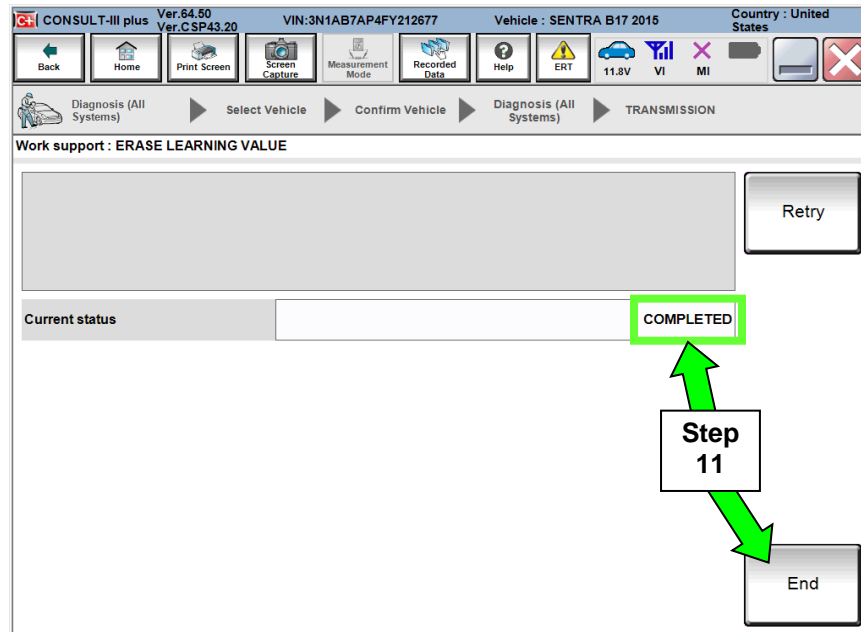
CONSULT-III plus Ver.64.50 Ver.CSP43.20 VIN:3N1AB7AP4FY212677 Vehicle : SENTRA B17 2015 Country : United States

Back Home Print Screen Screen Capture Measurement Mode Recorded Data Help ERT 11.8V VI MI

Diagnosis (All Systems) Select Vehicle Confirm Vehicle Diagnosis (All Systems) TRANSMISSION

Work support : ERASE LEARNING VALUE

Retry

Current status COMPLETED

Step 11

End